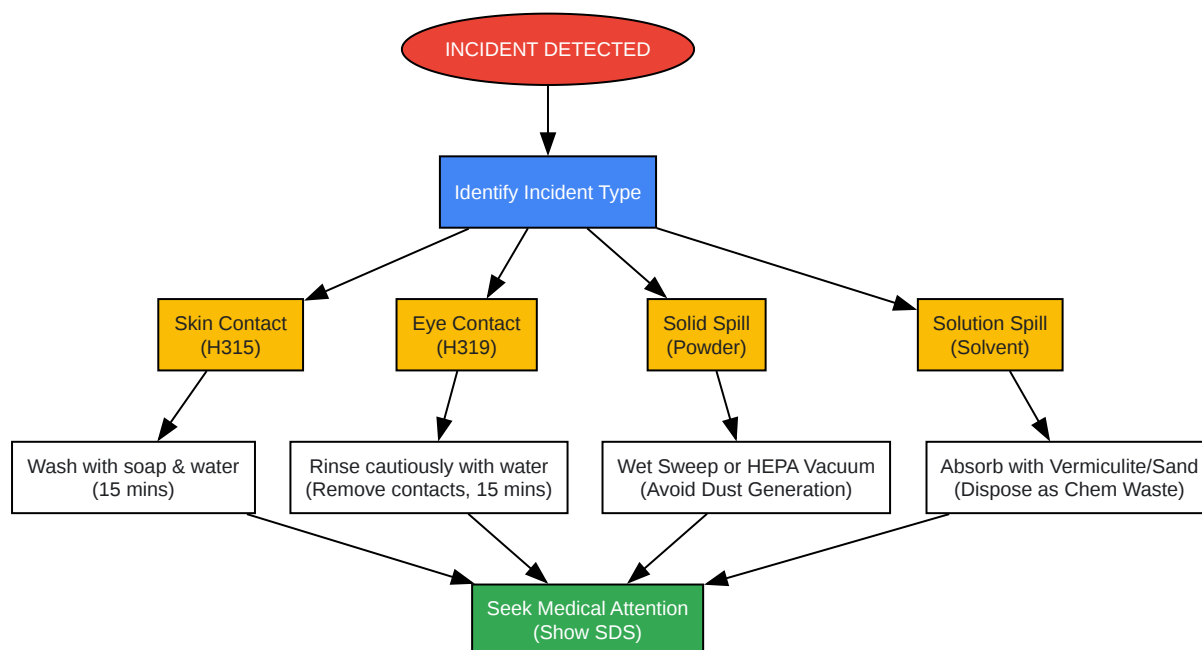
INCIDENT DETECTED

Identify Incident Type

Skin Contact (H315)

Eye Contact (H319)

Solid Spill (Powder)

Solution Spill (Solvent)

Wash with soap & water (15 mins)

Rinse cautiously with water (Remove contacts, 15 mins)

Wet Sweep or HEPA Vacuum (Avoid Dust Generation)

Absorb with Vermiculite/Sand (Dispose as Chem Waste)

Seek Medical Attention (Show SDS)